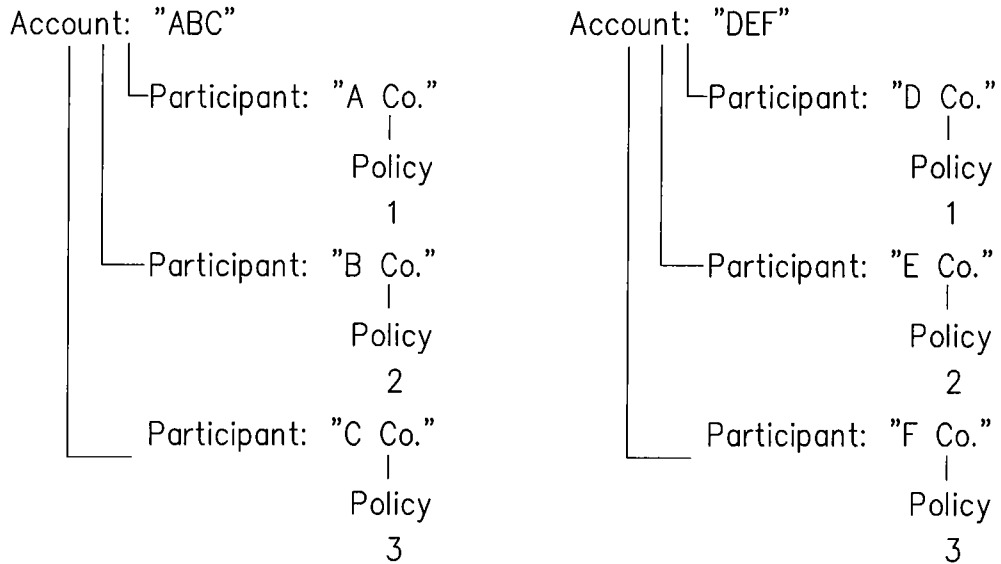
Account: "ABC"

Participant: "A Co."

Policy
1

Participant: "B Co."

Policy
2

Participant: "C Co."

Policy
3

Account: "DEF"

Participant: "D Co."

Policy
1

Participant: "E Co."

Policy
2

Participant: "F Co."

Policy
3